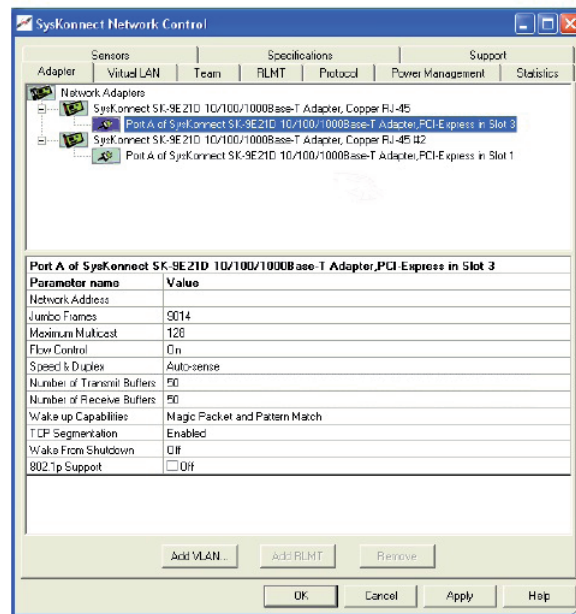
SysKonnect Network Control

Sensors | Specifications | Support
Adapter | Virtual LAN | Team | RLMT | Protocol | Power Management | Statistics

Network Adapters
SysKonnect SK-9E21D 10/100/1000Base-T Adapter, Copper RJ-45
Port A of SysKonnect SK-9E21D 10/100/1000Base-T Adapter,PCI-Express in Slot 3
SysKonnect SK-9E21D 10/100/1000Base-T Adapter, Copper RJ-45 #2
Port A of SysKonnect SK-9E21D 10/100/1000Base-T Adapter,PCI-Express in Slot 1

Port A of SysKonnect SK-9E21D 10/100/1000Base-T Adapter,PCI-Express in Slot 3

| Parameter name | Value |
|---|---|
| Network Address | |
| Jumbo Frames | 9014 |
| Maximum Multicast | 128 |
| Flow Control | On |
| Speed & Duplex | Auto-sense |
| Number of Transmit Buffers | 50 |
| Number of Receive Buffers | 50 |
| Wake up Capabilities | Magic Packet and Pattern Match |
| TCP Segmentation | Enabled |
| Wake From Shutdown | Off |
| 802.1p Support | Off |

Add VLAN... | Add RLMT | Remove

OK | Cancel | Apply | Help